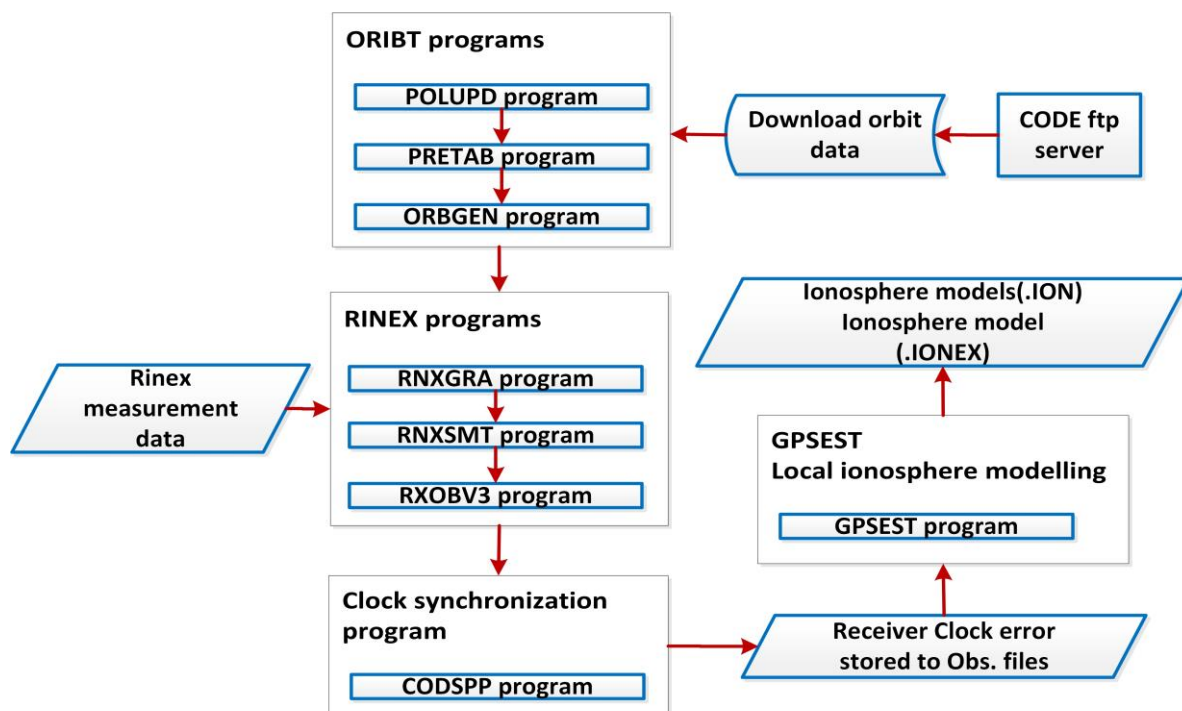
ORIBT programs

POLUPD program

PRETAB program

ORBGEN program

Download orbit data

CODE ftp server

RINEX programs

RNXGRA program

RNXSMT program

RXOBV3 program

Rinex measurement data

Ionosphere models(.ION)
Ionosphere model
(.IONEX)

GPSEST
Local ionosphere modelling

GPSEST program

Clock synchronization program

CODSPP program

Receiver Clock error stored to Obs. files